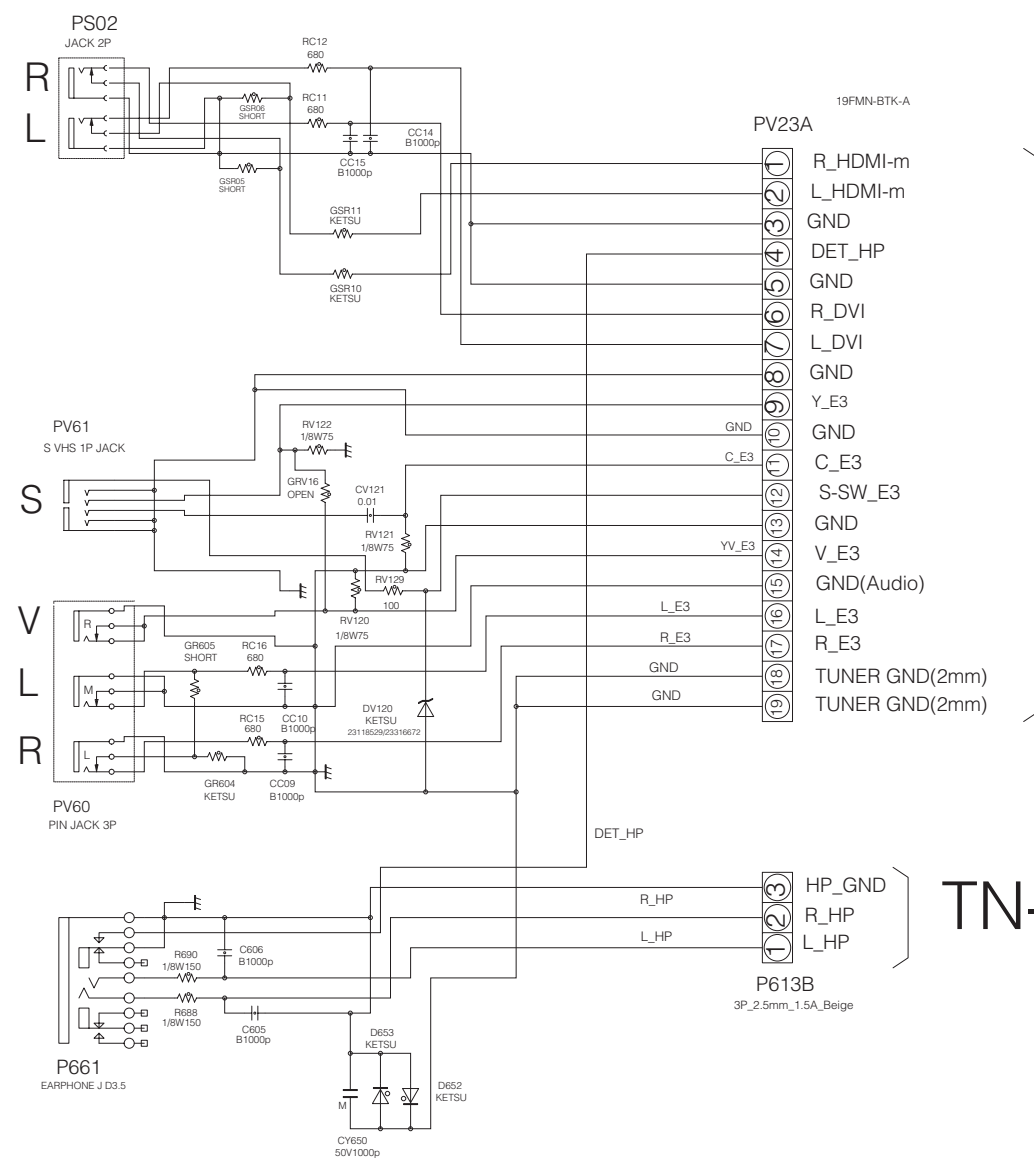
PS02
JACK 2P
R
L
RC12
680
GSR06
SHORT
RC11
680
CC14
B1000p
CC15
B1000p
GSR05
SHORT
GSR11
KETSU
GSR10
KETSU
19FMN-BTK-A
PV23A
1 R_HDMI-m
2 L_HDMI-m
3 GND
4 DET_HP
5 GND
6 R_DVI
7 L_DVI
8 GND
9 Y_E3
10 GND
11 C_E3
12 S-SW_E3
13 GND
14 V_E3
15 GND(Audio)
16 L_E3
17 R_E3
18 TUNER GND(2mm)
19 TUNER GND(2mm)
GND
C_E3
YV_E3
L_E3
R_E3
GND
GND
PV61
S VHS 1P JACK
S
RV122
1/8W75
GRV16
OPEN
CV121
0.01
RV121
1/8W75
RV129
100
RV120
1/8W75
V
L
R
R
M
L
GR605
SHORT
RC16
680
RC15
680
CC10
B1000p
DV120
KETSU
23118529/23316672
GR604
KETSU
CC09
B1000p
PV60
PIN JACK 3P
DET_HP
R_HP
L_HP
3 HP_GND
2 R_HP
1 L_HP
TN-
P613B
3P_2.5mm_1.5A_Beige
R690
1/8W150
C606
B1000p
R688
1/8W150
C605
B1000p
D653
KETSU
D652
KETSU
M
CY650
50V1000p
P661
EARPHONE J D3.5